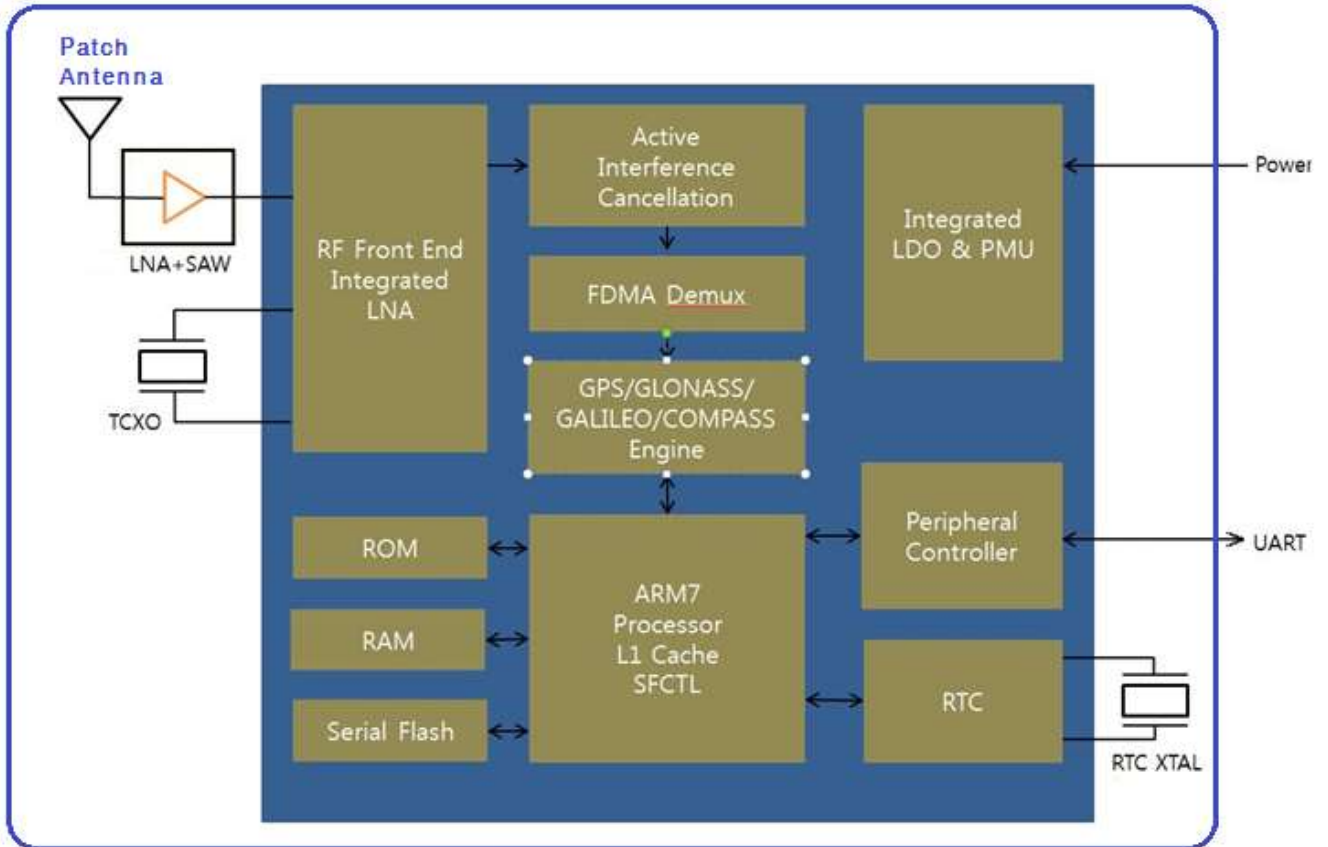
Patch Antenna

LNA+SAW

TCXO

RF Front End Integrated LNA

Active Interference Cancellation

FDMA Demux

GPS/GLONASS/ GALILEO/COMPASS Engine

Integrated LDO & PMU

Power

Peripheral Controller

UART

ROM

RAM

Serial Flash

ARM7 Processor L1 Cache SFCTL

RTC

RTC XTAL